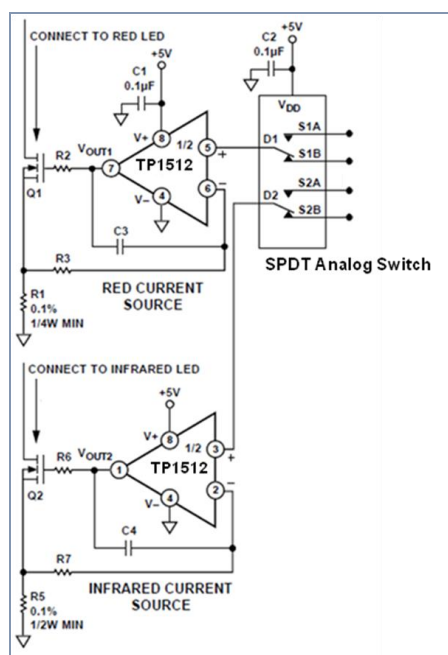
CONNECT TO RED LED

+5V

C1
0.1μF

V+ 8

1/2

5 +

V$_{OUT1}$

7

TP1512

R2

Q1

6 −

V− 4

C3

R3

R1
0.1%
1/4W MIN

RED CURRENT SOURCE

+5V

C2
0.1μF

V$_{DD}$

S1A

D1

S1B

S2A

D2

S2B

SPDT Analog Switch

CONNECT TO INFRARED LED

+5V

V+ 8

1/2

3 +

V$_{OUT2}$

1

TP1512

R6

Q2

2 −

V− 4

C4

R7

R5
0.1%
1/2W MIN

INFRARED CURRENT SOURCE